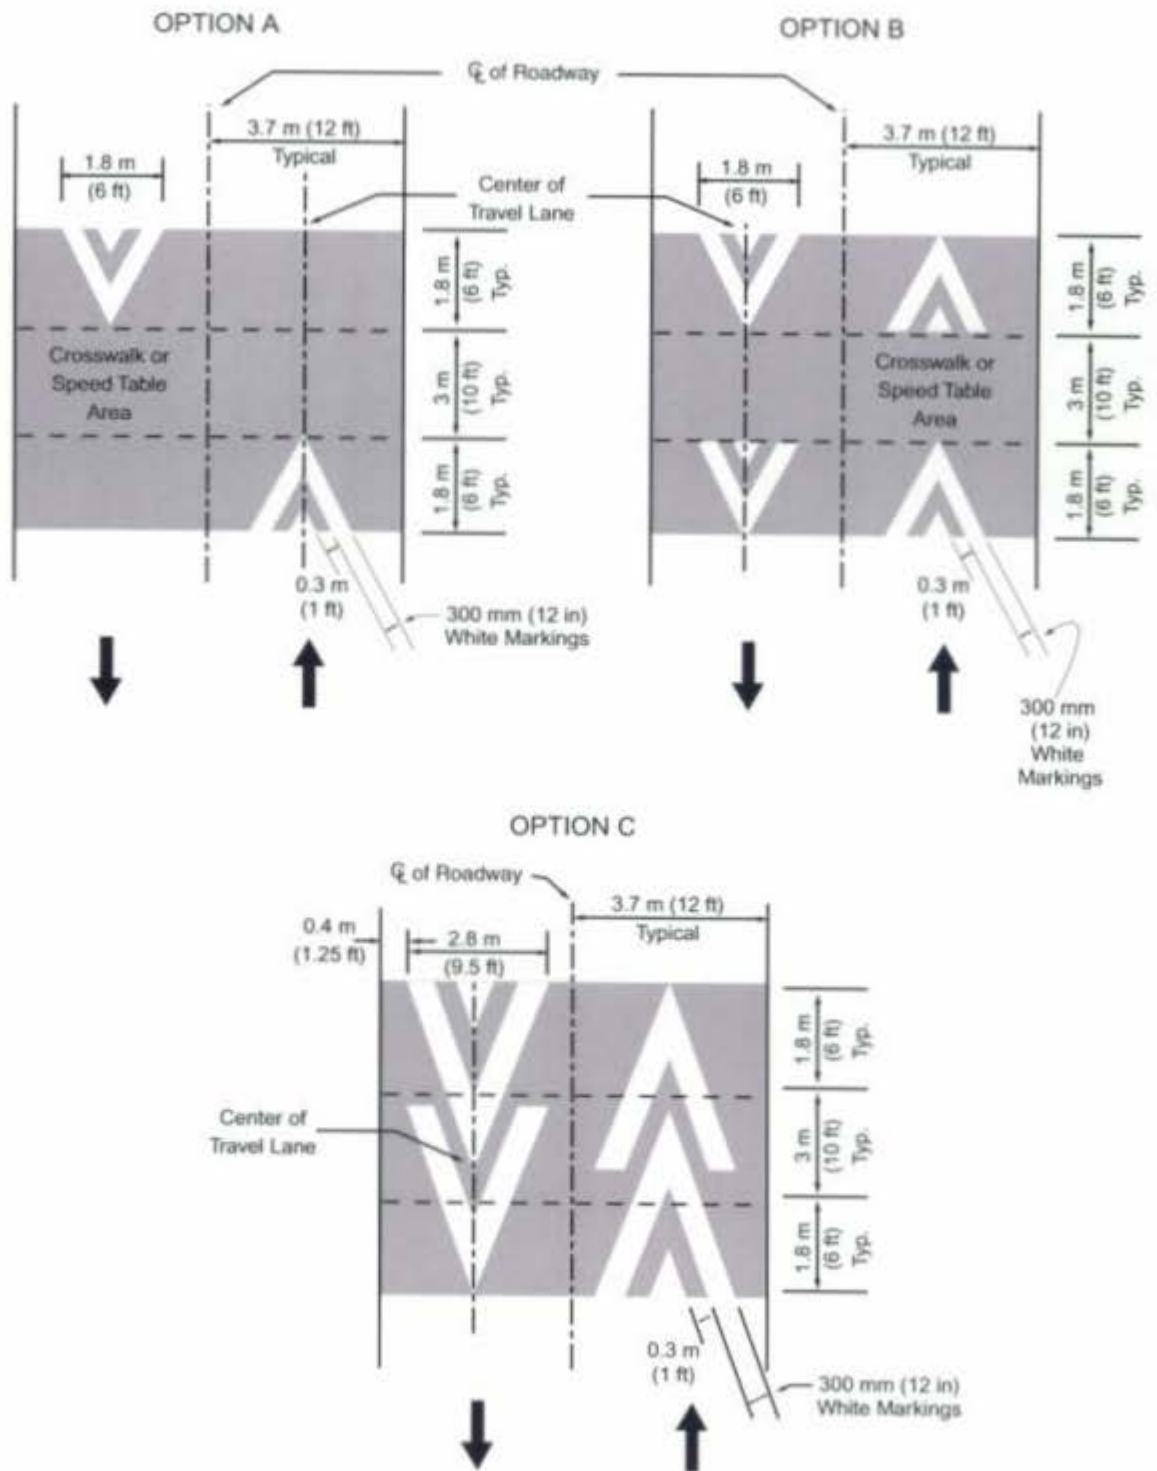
OPTION A

OPTION B

℄ of Roadway

3.7 m (12 ft) Typical

1.8 m (6 ft)

Center of Travel Lane

1.8 m (6 ft) Typ.

Crosswalk or Speed Table Area

3 m (10 ft) Typ.

1.8 m (6 ft) Typ.

0.3 m (1 ft)

300 mm (12 in) White Markings

3.7 m (12 ft) Typical

1.8 m (6 ft)

1.8 m (6 ft) Typ.

Crosswalk or Speed Table Area

3 m (10 ft) Typ.

1.8 m (6 ft) Typ.

0.3 m (1 ft)

300 mm (12 in) White Markings

OPTION C

℄ of Roadway

0.4 m (1.25 ft)

2.8 m (9.5 ft)

3.7 m (12 ft) Typical

1.8 m (6 ft) Typ.

Center of Travel Lane

3 m (10 ft) Typ.

1.8 m (6 ft) Typ.

0.3 m (1 ft)

300 mm (12 in) White Markings